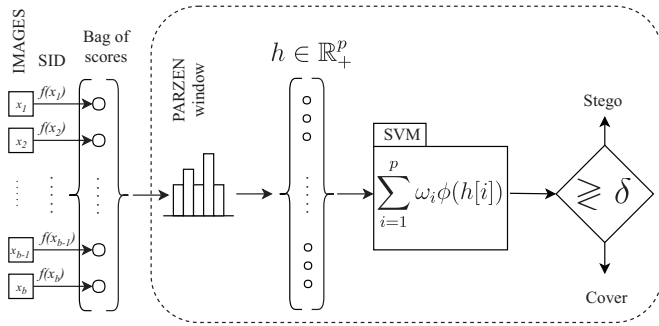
IMAGES

SID

Bag of scores

$x_1$ $f(x_1)$

$x_2$ $f(x_2)$

$x_{b-1}$ $f(x_{b-1})$

$x_b$ $f(x_b)$

PARZEN window

$h \in \mathbb{R}_+^p$

SVM

$\sum_{i=1}^{p} \omega_i \phi(h[i])$

$\gtrless \delta$

Stego

Cover